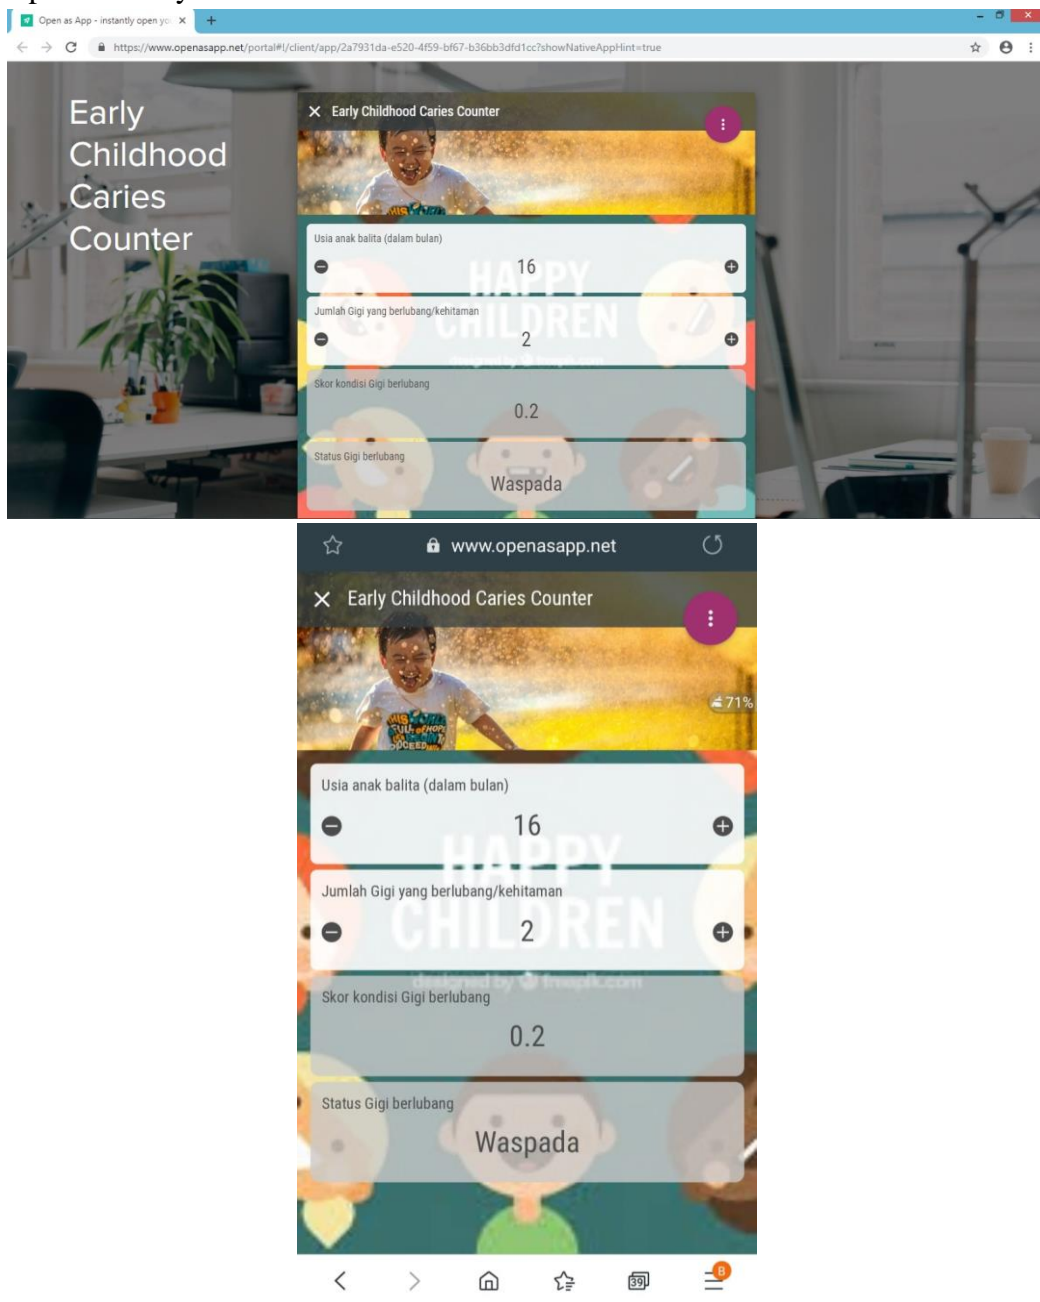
Open as App - instantly open yo ×
+
https://www.openasapp.net/portal#!/client/app/2a7931da-e520-4f59-bf67-b36bb3dfd1cc?showNativeAppHint=true

Early Childhood Caries Counter

× Early Childhood Caries Counter

Usia anak balita (dalam bulan)
16
Jumlah Gigi yang berlubang/kehitaman
2
Skor kondisi Gigi berlubang
0.2
Status Gigi berlubang
Waspada

HAPPY CHILDREN
designed by freepik.com

www.openasapp.net

× Early Childhood Caries Counter

71%

Usia anak balita (dalam bulan)
16
Jumlah Gigi yang berlubang/kehitaman
2
Skor kondisi Gigi berlubang
0.2
Status Gigi berlubang
Waspada

HAPPY CHILDREN
designed by freepik.com

39
8